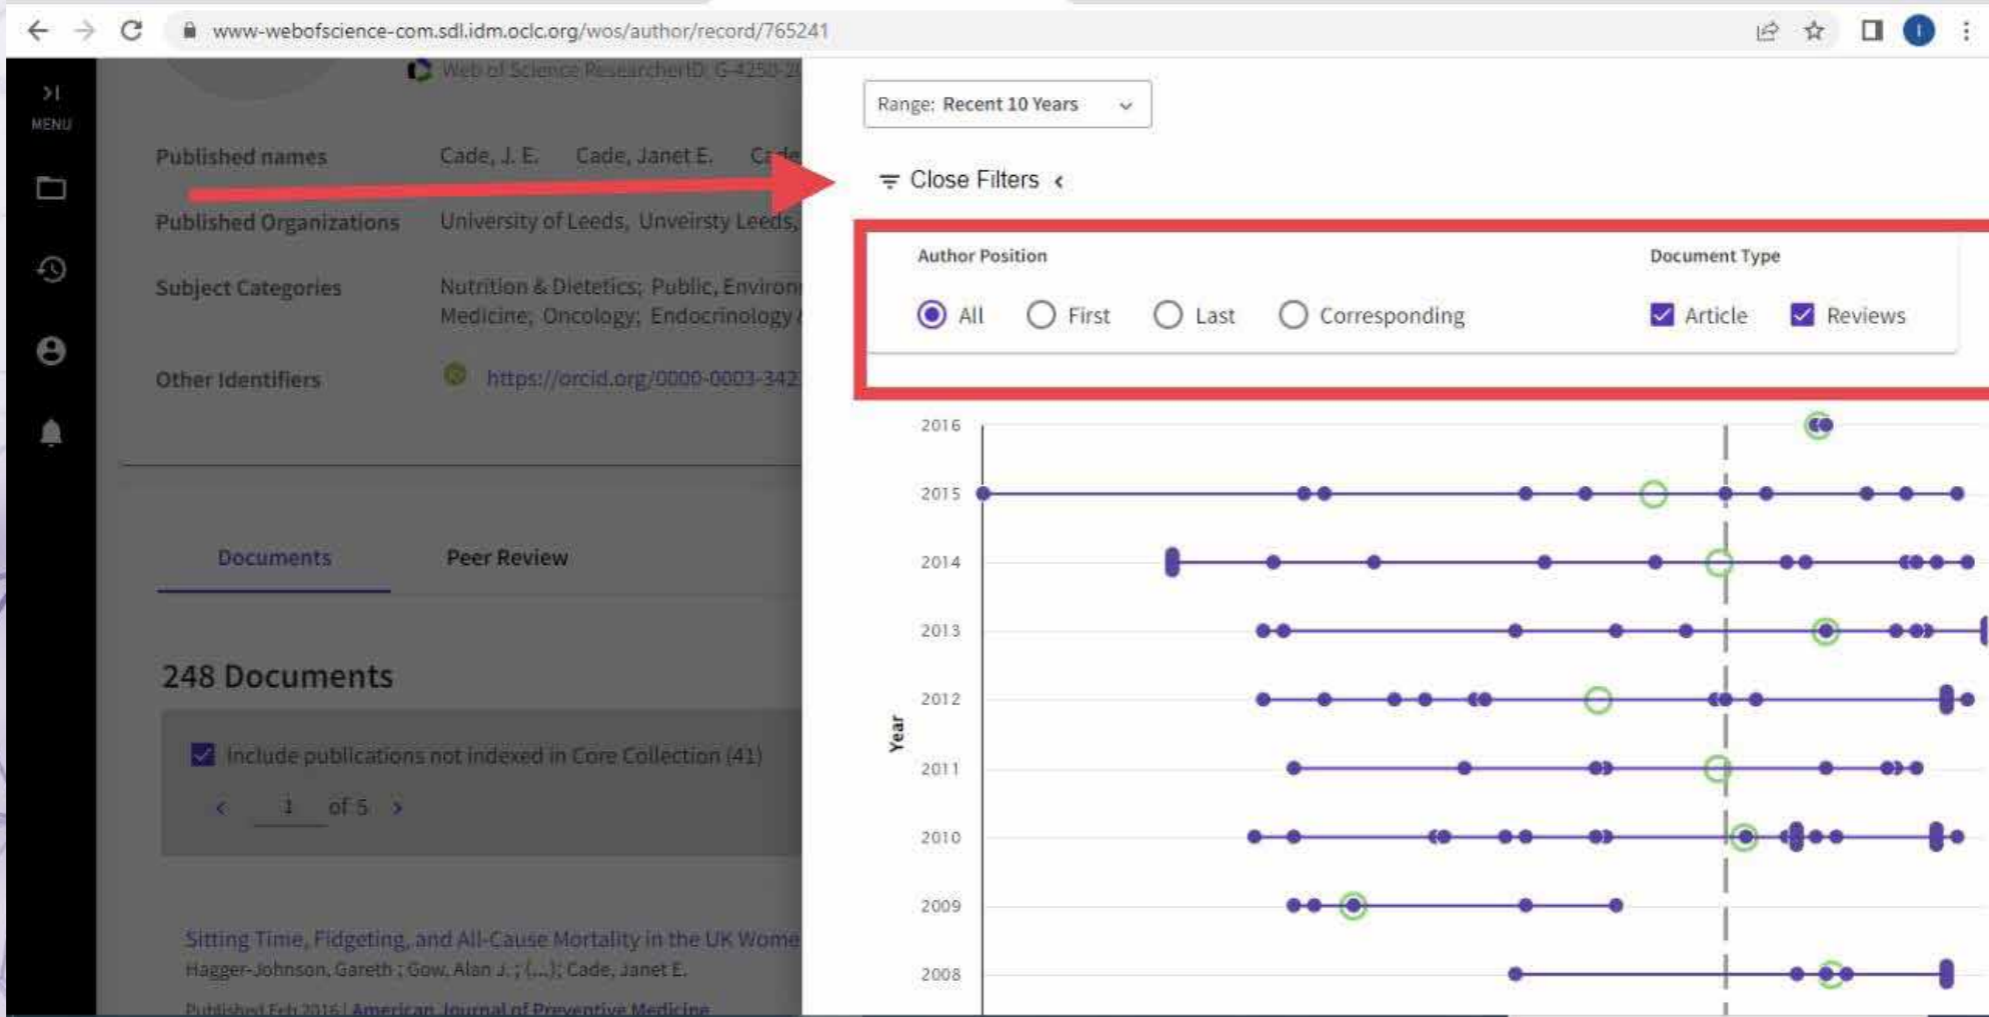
www-webofscience-com.sdl.idm.oclc.org/wos/author/record/765241

MENU

Web of Science ResearcherID: G-4250-2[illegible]

Published names Cade, J. E. Cade, Janet E. Ca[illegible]

Published Organizations University of Leeds, Unveirsty Leeds, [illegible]

Subject Categories Nutrition & Dietetics; Public, Environ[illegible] Medicine; Oncology; Endocrinology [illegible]

Other Identifiers https://orcid.org/0000-0003-342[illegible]

Documents Peer Review

248 Documents

Include publications not indexed in Core Collection (41)

1 of 5

Sitting Time, Fidgeting, and All-Cause Mortality in the UK Wome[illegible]
Hagger-Johnson, Gareth ; Gow, Alan J. ; (...); Cade, Janet E.

Published Feb 2016 | American Journal of Preventive Medicine

Range: Recent 10 Years

Close Filters

Author Position
All First Last Corresponding

Document Type
Article Reviews

2016
2015
2014
2013
2012
2011
2010
2009
2008

Year